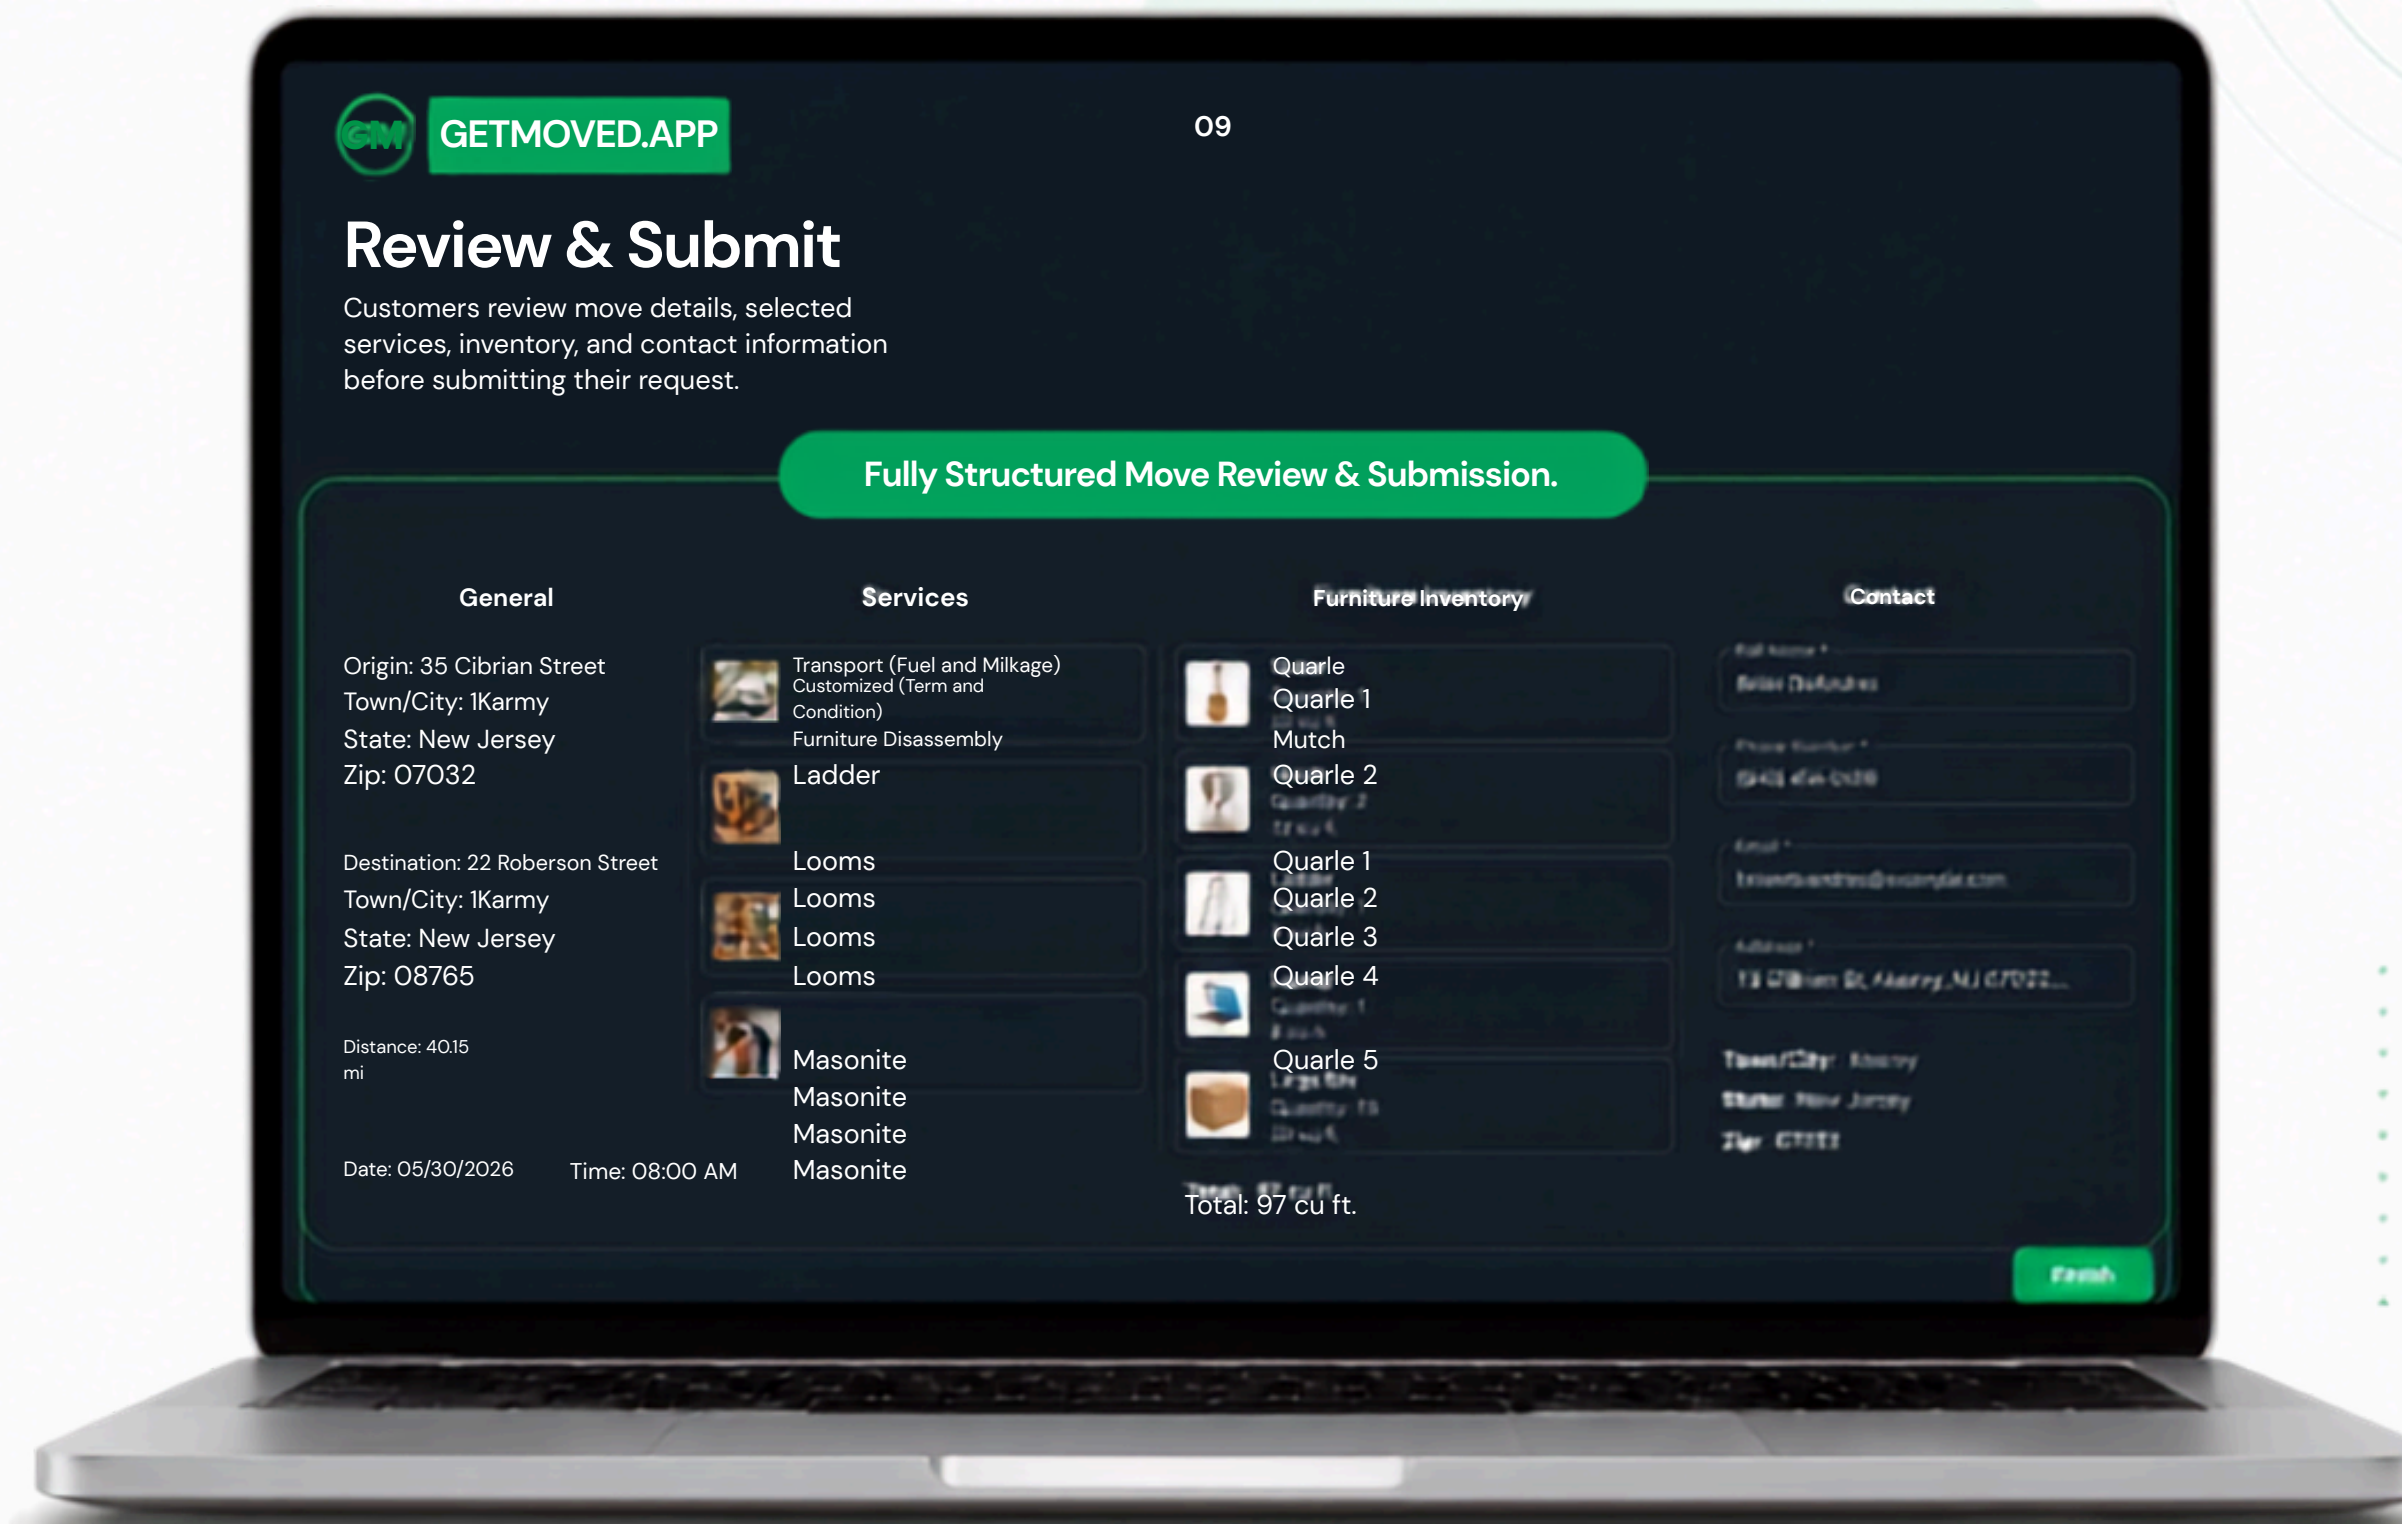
GM GETMOVED.APP

09

Review & Submit

Customers review move details, selected services, inventory, and contact information before submitting their request.

Fully Structured Move Review & Submission.

General

Origin: 35 Cibrian Street
Town/City: 1Karmy
State: New Jersey
Zip: 07032

Destination: 22 Roberson Street
Town/City: 1Karmy
State: New Jersey
Zip: 08765

Distance: 40.15 mi

Date: 05/30/2026

Time: 08:00 AM

Services

Transport (Fuel and Milkage)
Customized (Term and Condition)
Furniture Disassembly
Ladder
Looms
Looms
Looms
Looms
Masonite
Masonite
Masonite
Masonite

Furniture Inventory

Quarle
Quarle 1
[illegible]
Mutch
Quarle 2
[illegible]
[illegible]
Quarle 1
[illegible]
Quarle 2
Quarle 3
Quarle 4
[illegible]
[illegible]
Quarle 5
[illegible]
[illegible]
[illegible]

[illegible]
Total: 97 cu ft.

Contact

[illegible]
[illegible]
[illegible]
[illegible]
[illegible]
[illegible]
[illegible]
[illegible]
Town/City: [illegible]
State: New Jersey
Zip: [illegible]

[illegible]